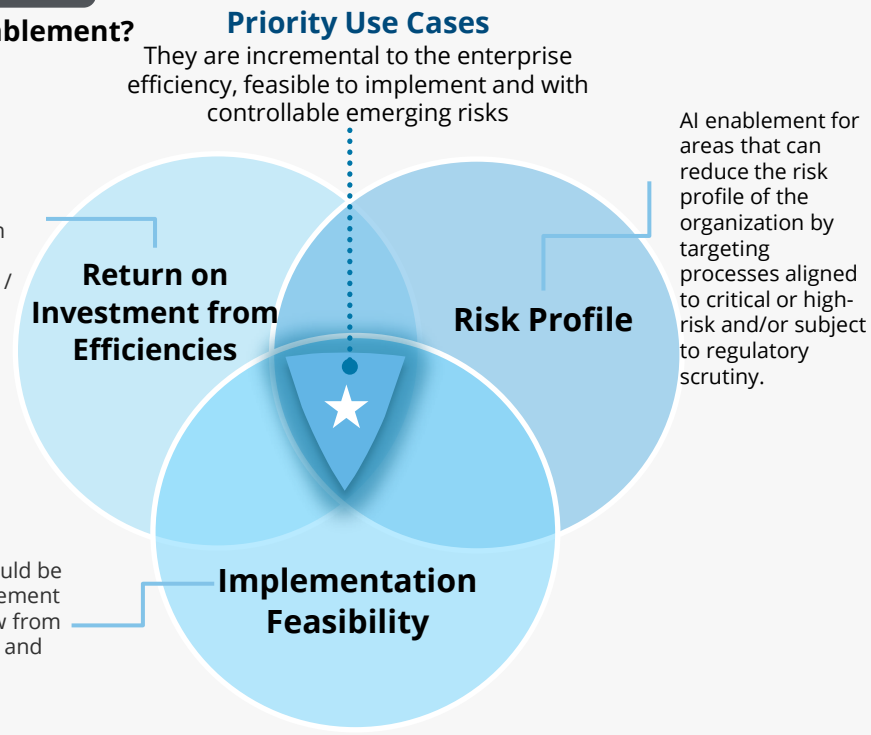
ablement?

Priority Use Cases
They are incremental to the enterprise efficiency, feasible to implement and with controllable emerging risks

AI enablement for areas that can reduce the risk profile of the organization by targeting processes aligned to critical or high-risk and/or subject to regulatory scrutiny.

n

/

Return on Investment from Efficiencies

Risk Profile

uld be
ement
v from
and

Implementation Feasibility